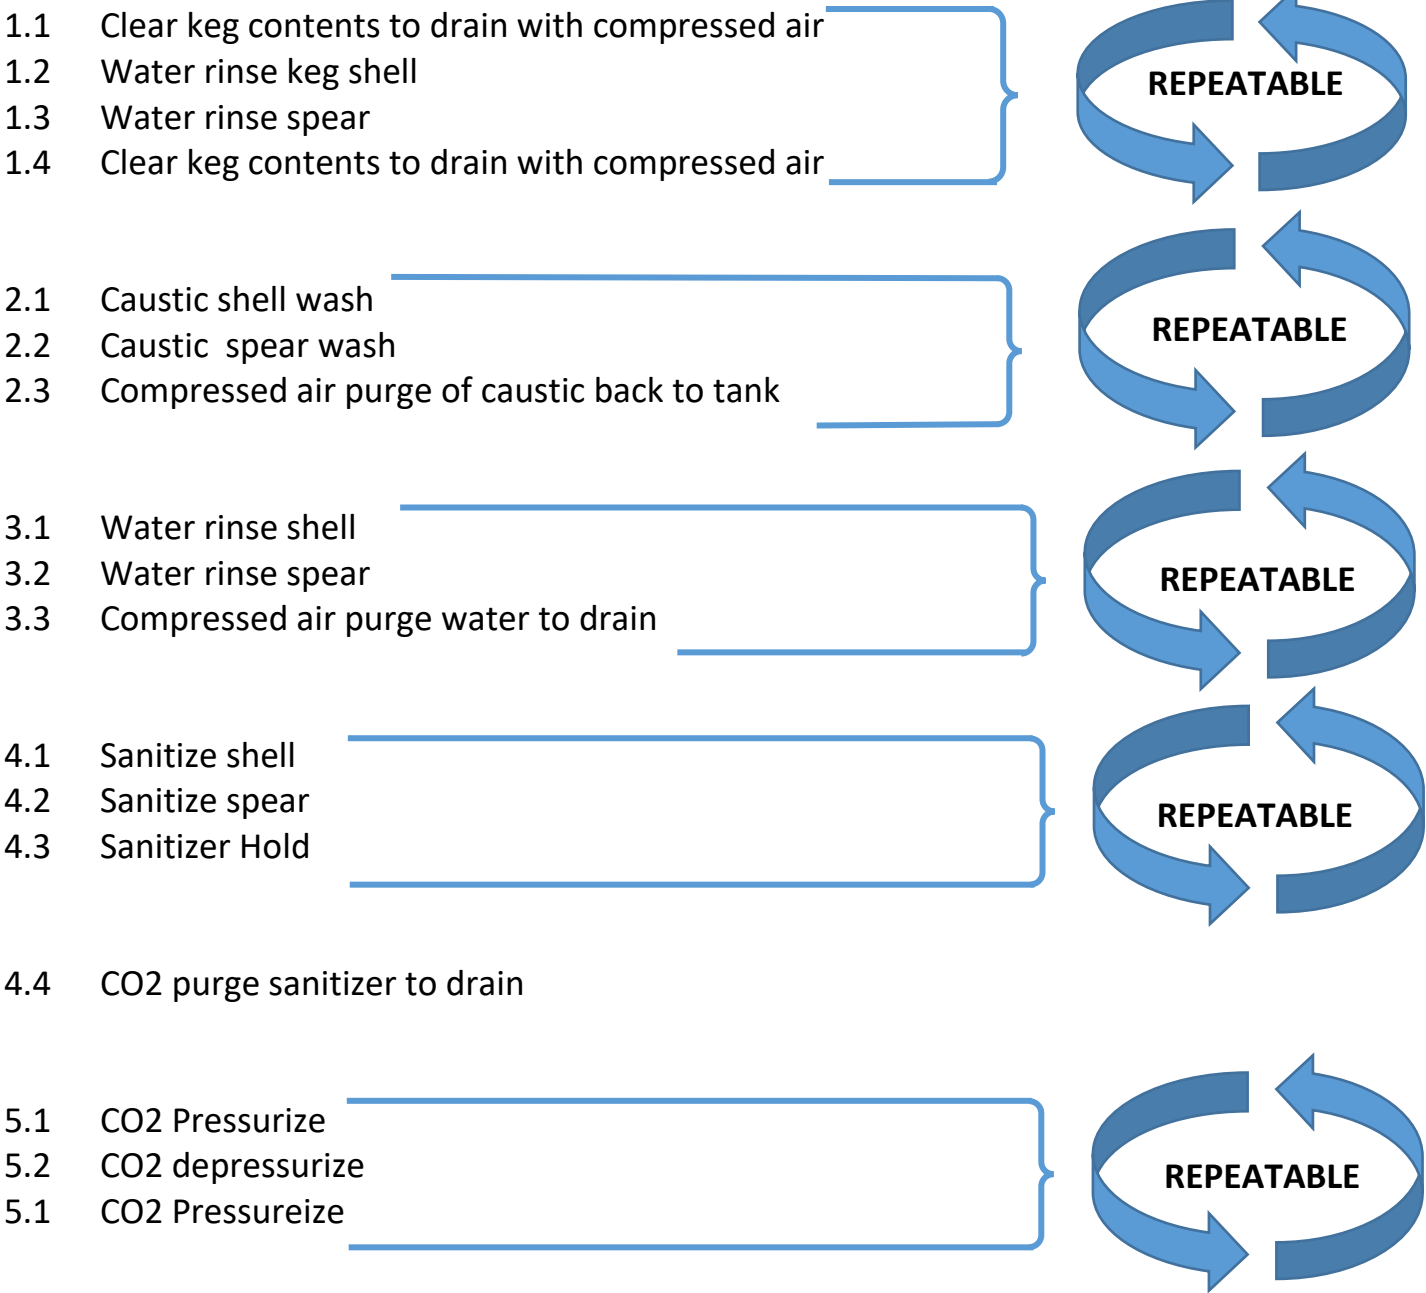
1.1 Clear keg contents to drain with compressed air
1.2 Water rinse keg shell
1.3 Water rinse spear
1.4 Clear keg contents to drain with compressed air

REPEATABLE

2.1 Caustic shell wash
2.2 Caustic spear wash
2.3 Compressed air purge of caustic back to tank

REPEATABLE

3.1 Water rinse shell
3.2 Water rinse spear
3.3 Compressed air purge water to drain

REPEATABLE

4.1 Sanitize shell
4.2 Sanitize spear
4.3 Sanitizer Hold

REPEATABLE

4.4 CO2 purge sanitizer to drain

5.1 CO2 Pressurize
5.2 CO2 depressurize
5.1 CO2 Pressureize

REPEATABLE